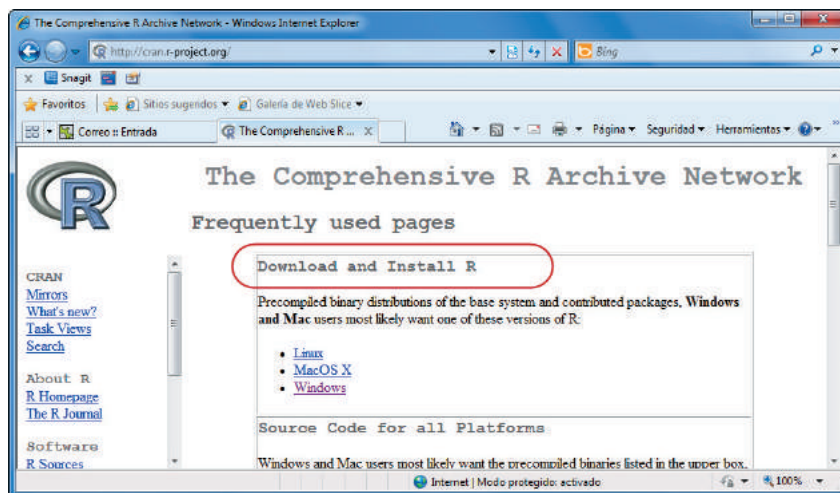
The Comprehensive R Archive Network - Windows Internet Explorer

http://cran.r-project.org/

Bing

Snagit

Favoritos

Sitios sugeridos

Galería de Web Slice

Correo :: Entrada

The Comprehensive R ...

Página

Seguridad

Herramientas

R

The Comprehensive R Archive Network

Frequently used pages

CRAN
Mirrors
What's new?
Task Views
Search

About R
R Homepage
The R Journal

Software
R Sources

Download and Install R

Precompiled binary distributions of the base system and contributed packages, **Windows and Mac** users most likely want one of these versions of R:

- Linux
- MacOS X
- Windows

Source Code for all Platforms

Windows and Mac users most likely want the precompiled binaries listed in the upper box.

Internet | Modo protegido: activado

100%